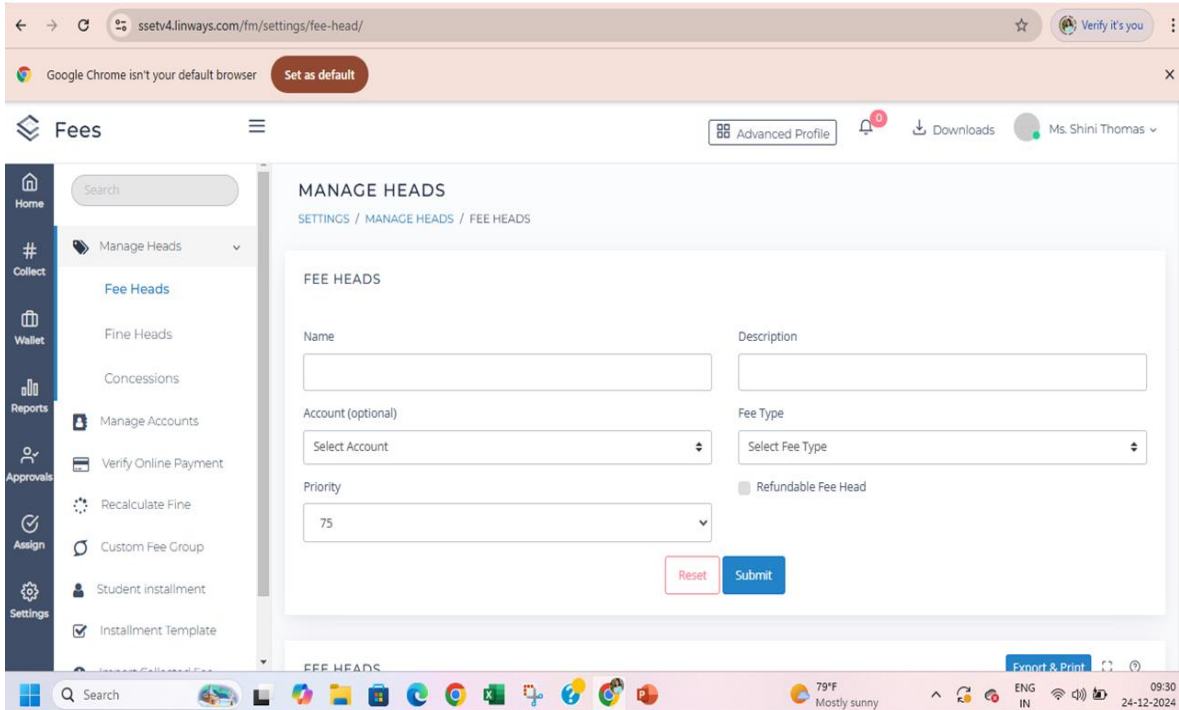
ssetv4.linways.com/fm/settings/fee-head/

Verify it's you

Google Chrome isn't your default browser

Set as default

Fees

Advanced Profile

0

Downloads

Ms. Shini Thomas

Home

Collect

Wallet

Reports

Approvals

Assign

Settings

Search

Manage Heads

Fee Heads

Fine Heads

Concessions

Manage Accounts

Verify Online Payment

Recalculate Fine

Custom Fee Group

Student installment

Installment Template

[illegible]

MANAGE HEADS

SETTINGS / MANAGE HEADS / FEE HEADS

FEE HEADS

Name

Description

Account (optional)

Select Account

Fee Type

Select Fee Type

Priority

75

Refundable Fee Head

Reset

Submit

FEE HEADS

Export & Print

Search

79°F
Mostly sunny

ENG
IN

09:30
24-12-2024